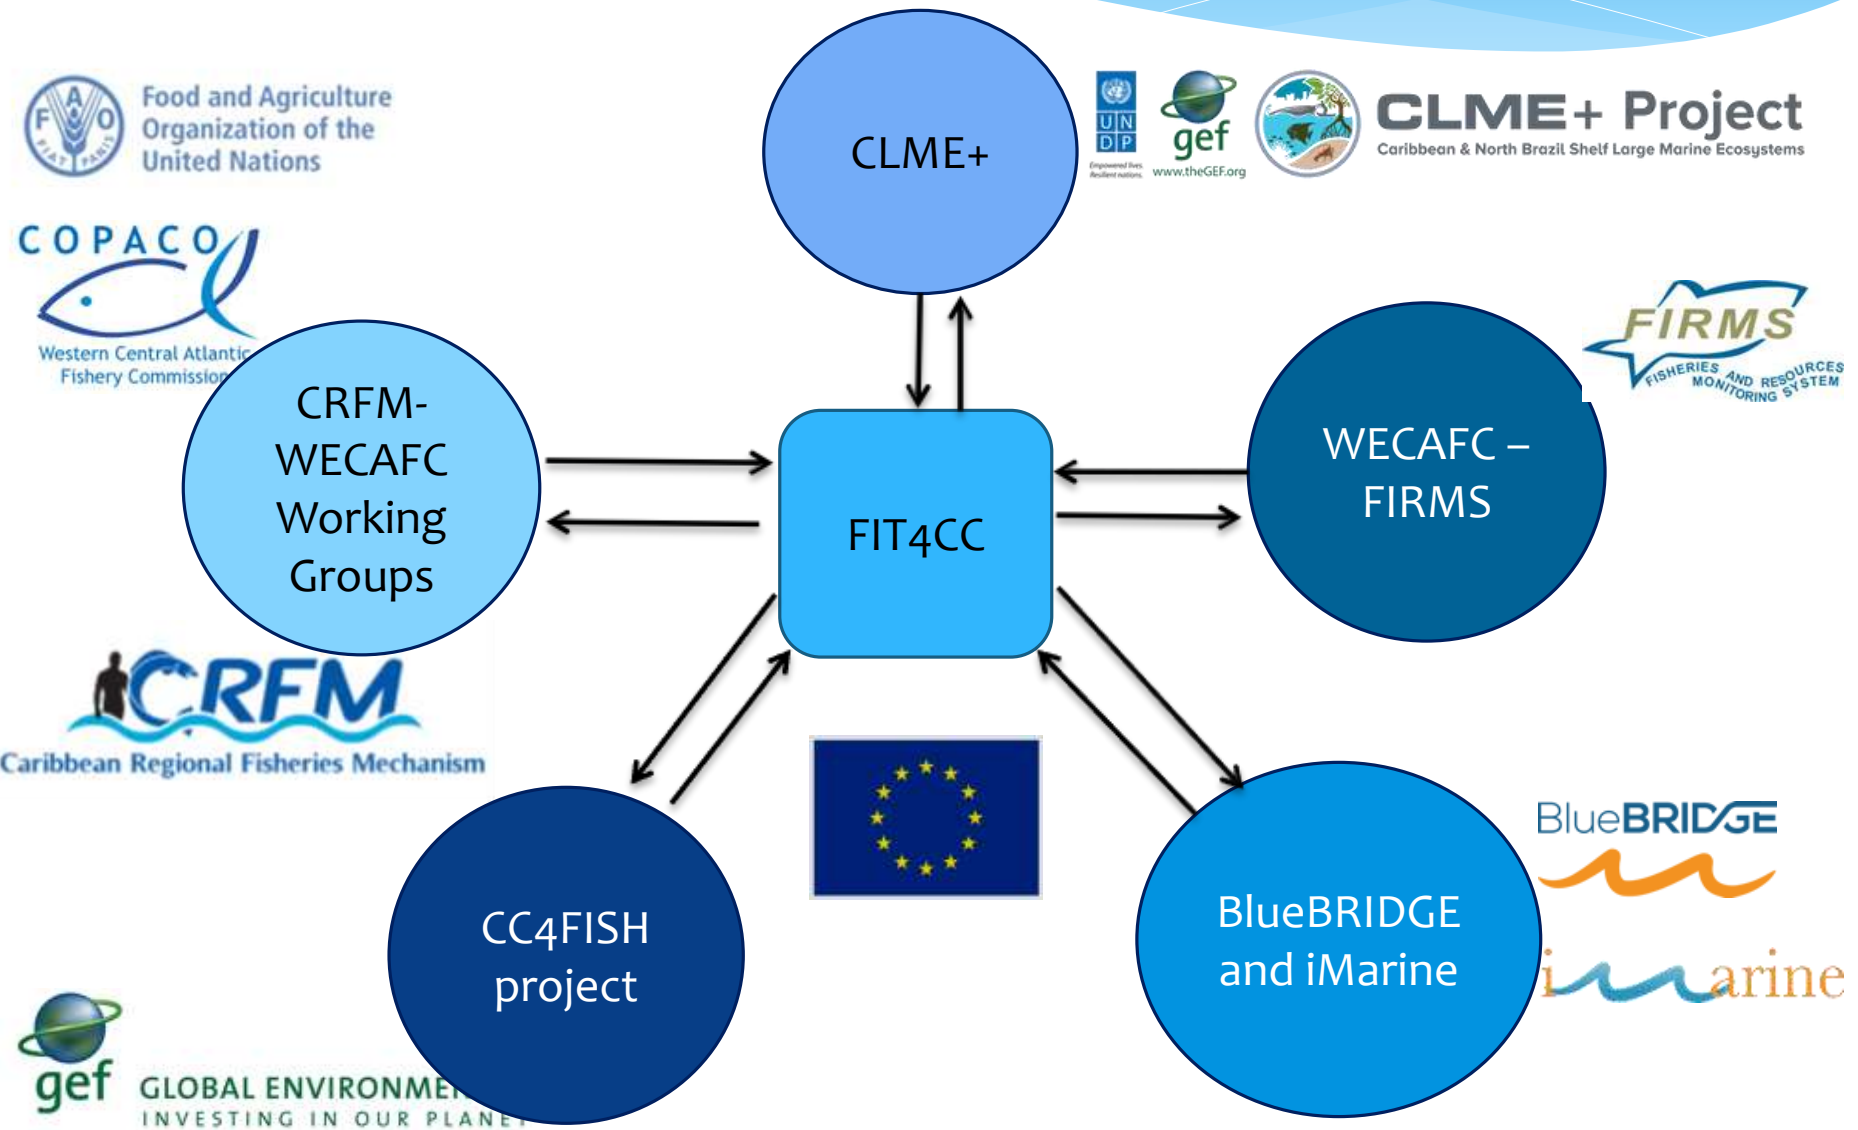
Food and Agriculture Organization of the United Nations

CLME+

UN DP

Empowered lives. Resilient nations.

gef

www.theGEF.org

CLME+ Project

Caribbean & North Brazil Shelf Large Marine Ecosystems

COPACO

Western Central Atlantic Fishery Commission

CRFM-WECAFC Working Groups

FIRMS

FISHERIES AND RESOURCES MONITORING SYSTEM

WECAFC – FIRMS

FIT4CC

CRFM

Caribbean Regional Fisheries Mechanism

CC4FISH project

BlueBRIDGE and iMarine

BlueBRIDGE

imarine

gef

GLOBAL ENVIRONME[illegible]

INVESTING IN OUR PLANE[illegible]